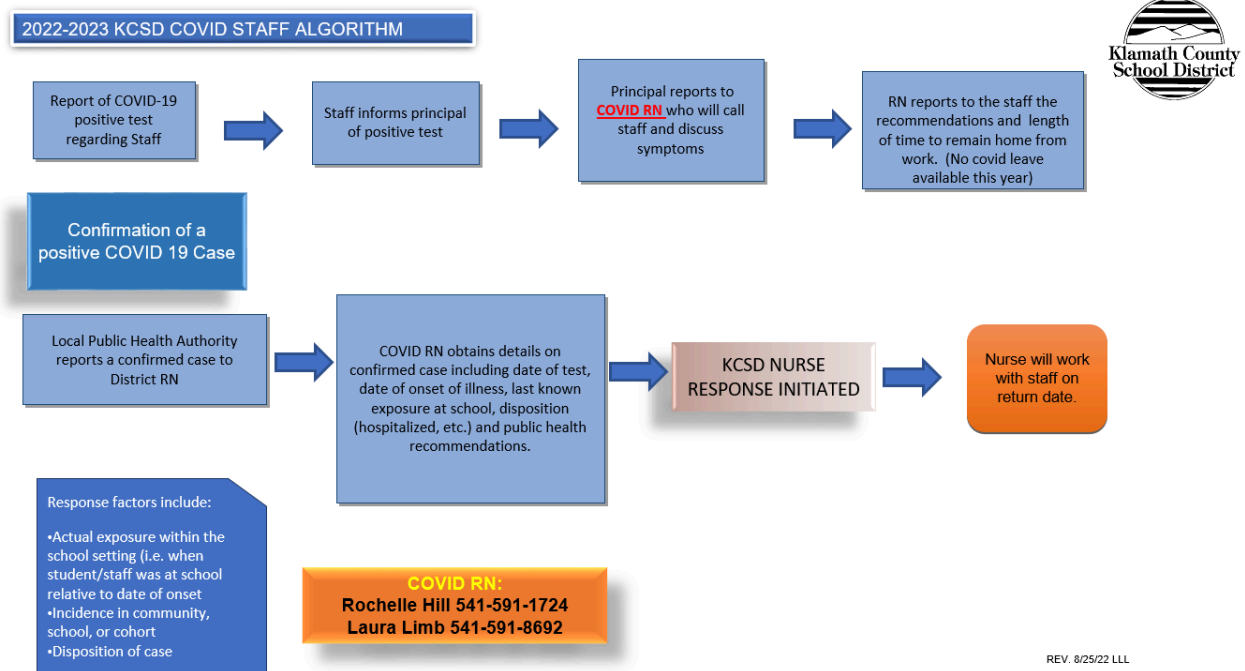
2022-2023 KCSD COVID STAFF ALGORITHM

Klamath County School District

Report of COVID-19 positive test regarding Staff

Staff informs principal of positive test

Principal reports to COVID RN who will call staff and discuss symptoms

RN reports to the staff the recommendations and length of time to remain home from work. (No covid leave available this year)

Confirmation of a positive COVID 19 Case

Local Public Health Authority reports a confirmed case to District RN

COVID RN obtains details on confirmed case including date of test, date of onset of illness, last known exposure at school, disposition (hospitalized, etc.) and public health recommendations.

KCSD NURSE RESPONSE INITIATED

Nurse will work with staff on return date.

Response factors include:

•Actual exposure within the school setting (i.e. when student/staff was at school relative to date of onset
•Incidence in community, school, or cohort
•Disposition of case

COVID RN:
Rochelle Hill 541-591-1724
Laura Limb 541-591-8692

REV. 8/25/22 LLL